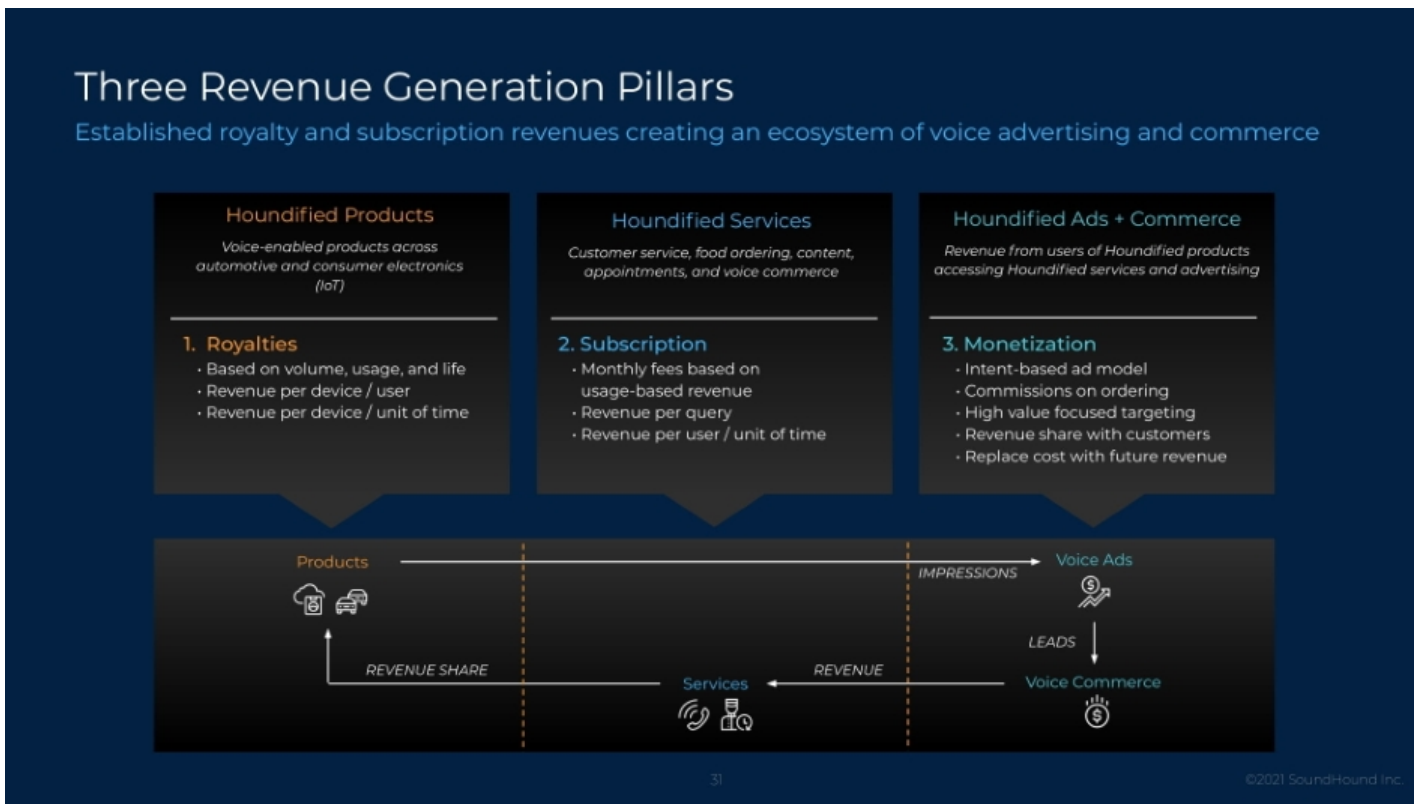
Three Revenue Generation Pillars

Established royalty and subscription revenues creating an ecosystem of voice advertising and commerce

Houndified Products

Voice-enabled products across automotive and consumer electronics (IoT)

1. Royalties
· Based on volume, usage, and life
· Revenue per device / user
· Revenue per device / unit of time

Houndified Services

Customer service, food ordering, content, appointments, and voice commerce

2. Subscription
· Monthly fees based on usage-based revenue
· Revenue per query
· Revenue per user / unit of time

Houndified Ads + Commerce

Revenue from users of Houndified products accessing Houndified services and advertising

3. Monetization
· Intent-based ad model
· Commissions on ordering
· High value focused targeting
· Revenue share with customers
· Replace cost with future revenue

Products

IMPRESSIONS

Voice Ads

LEADS

REVENUE SHARE

Services

REVENUE

Voice Commerce

31

©2021 SoundHound Inc.